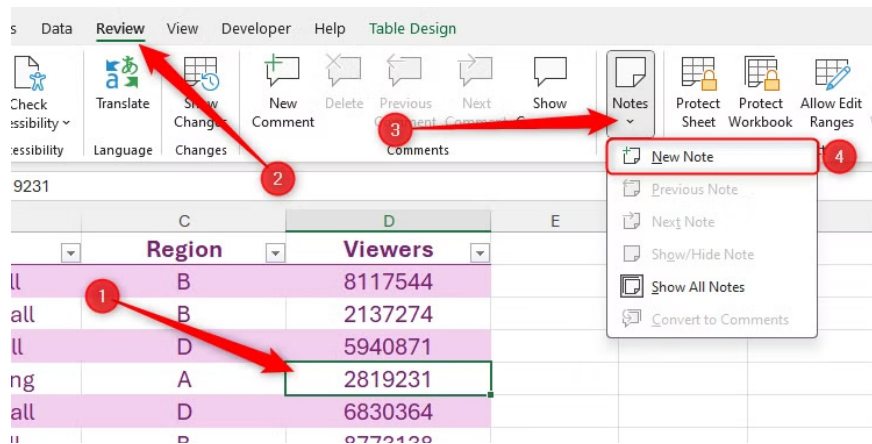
s Data Review View Developer Help Table Design

Check essibility
essibility

Translate
Language

Show Changes
Changes

New Comment
Delete
Previous Comment
Next Comment
Show C
Comments

Notes

Protect Sheet
Protect Workbook
Allow Edit Ranges

New Note
Previous Note
Next Note
Show/Hide Note
Show All Notes
Convert to Comments

9231

C D E

| | Region | Viewers |
|---|---|---|
| ll | B | 8117544 |
| all | B | 2137274 |
| ll | D | 5940871 |
| ng | A | 2819231 |
| all | D | 6830364 |
| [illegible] | B | 8773138 |

1
2
3
4